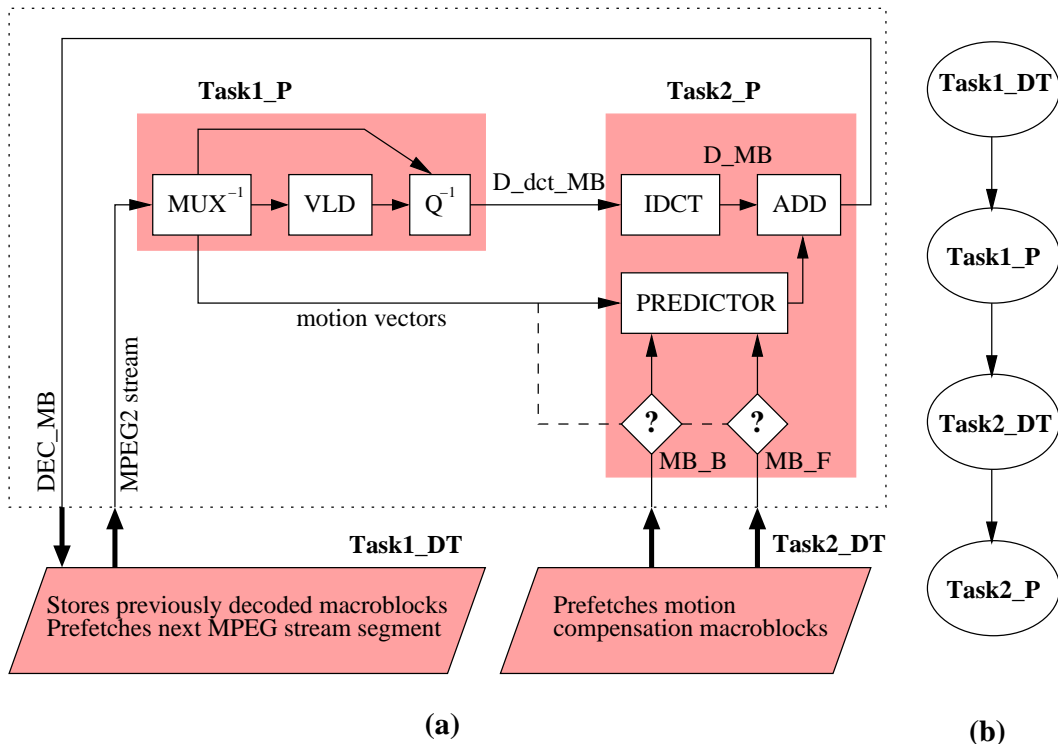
Task1_P

Task2_P

$MUX^{-1}$

VLD

$Q^{-1}$

D_dct_MB

D_MB

IDCT

ADD

PREDICTOR

motion vectors

DEC_MB

MPEG2 stream

?

?

MB_B

MB_F

Task1_DT

Task2_DT

Stores previously decoded macroblocks
Prefetches next MPEG stream segment

Prefetches motion
compensation macroblocks

(a)

Task1_DT

Task1_P

Task2_DT

Task2_P

(b)